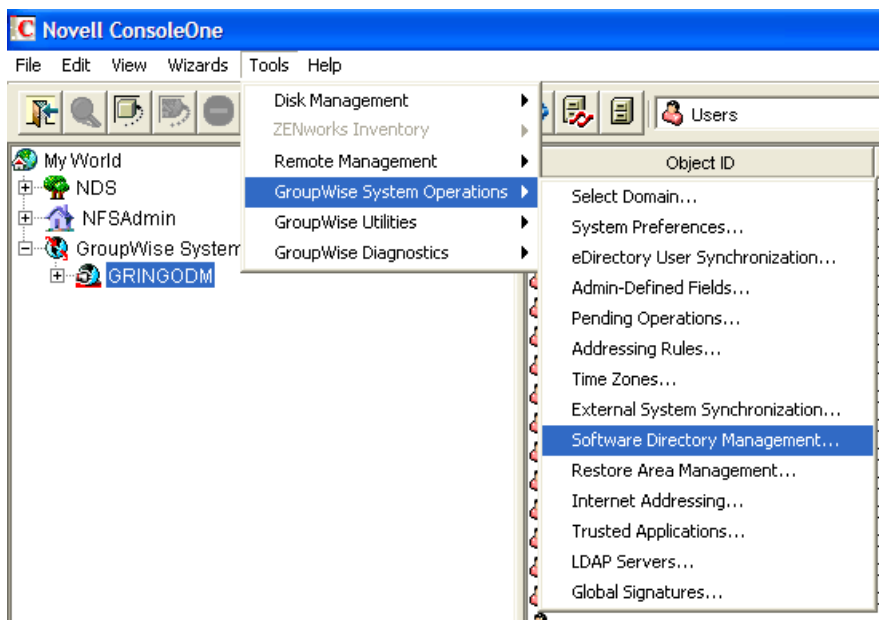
Novell ConsoleOne

File Edit View Wizards Tools Help

Users

My World
NDS
NFSAdmin
GroupWise System
GRINGODM

Disk Management
ZENworks Inventory
Remote Management
GroupWise System Operations
GroupWise Utilities
GroupWise Diagnostics

Object ID

Select Domain...
System Preferences...
eDirectory User Synchronization...
Admin-Defined Fields...
Pending Operations...
Addressing Rules...
Time Zones...
External System Synchronization...
Software Directory Management...
Restore Area Management...
Internet Addressing...
Trusted Applications...
LDAP Servers...
Global Signatures...